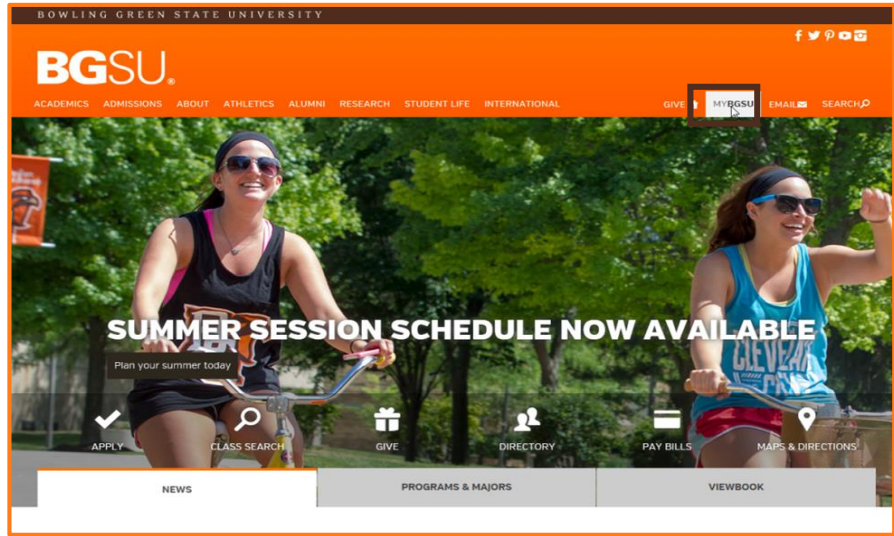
BOWLING GREEN STATE UNIVERSITY

BGSU.

ACADEMICS ADMISSIONS ABOUT ATHLETICS ALUMNI RESEARCH STUDENT LIFE INTERNATIONAL

GIVE MYBGSU EMAIL SEARCH

SUMMER SESSION SCHEDULE NOW AVAILABLE

Plan your summer today

APPLY CLASS SEARCH GIVE DIRECTORY PAY BILLS MAPS & DIRECTIONS

NEWS PROGRAMS & MAJORS VIEWBOOK